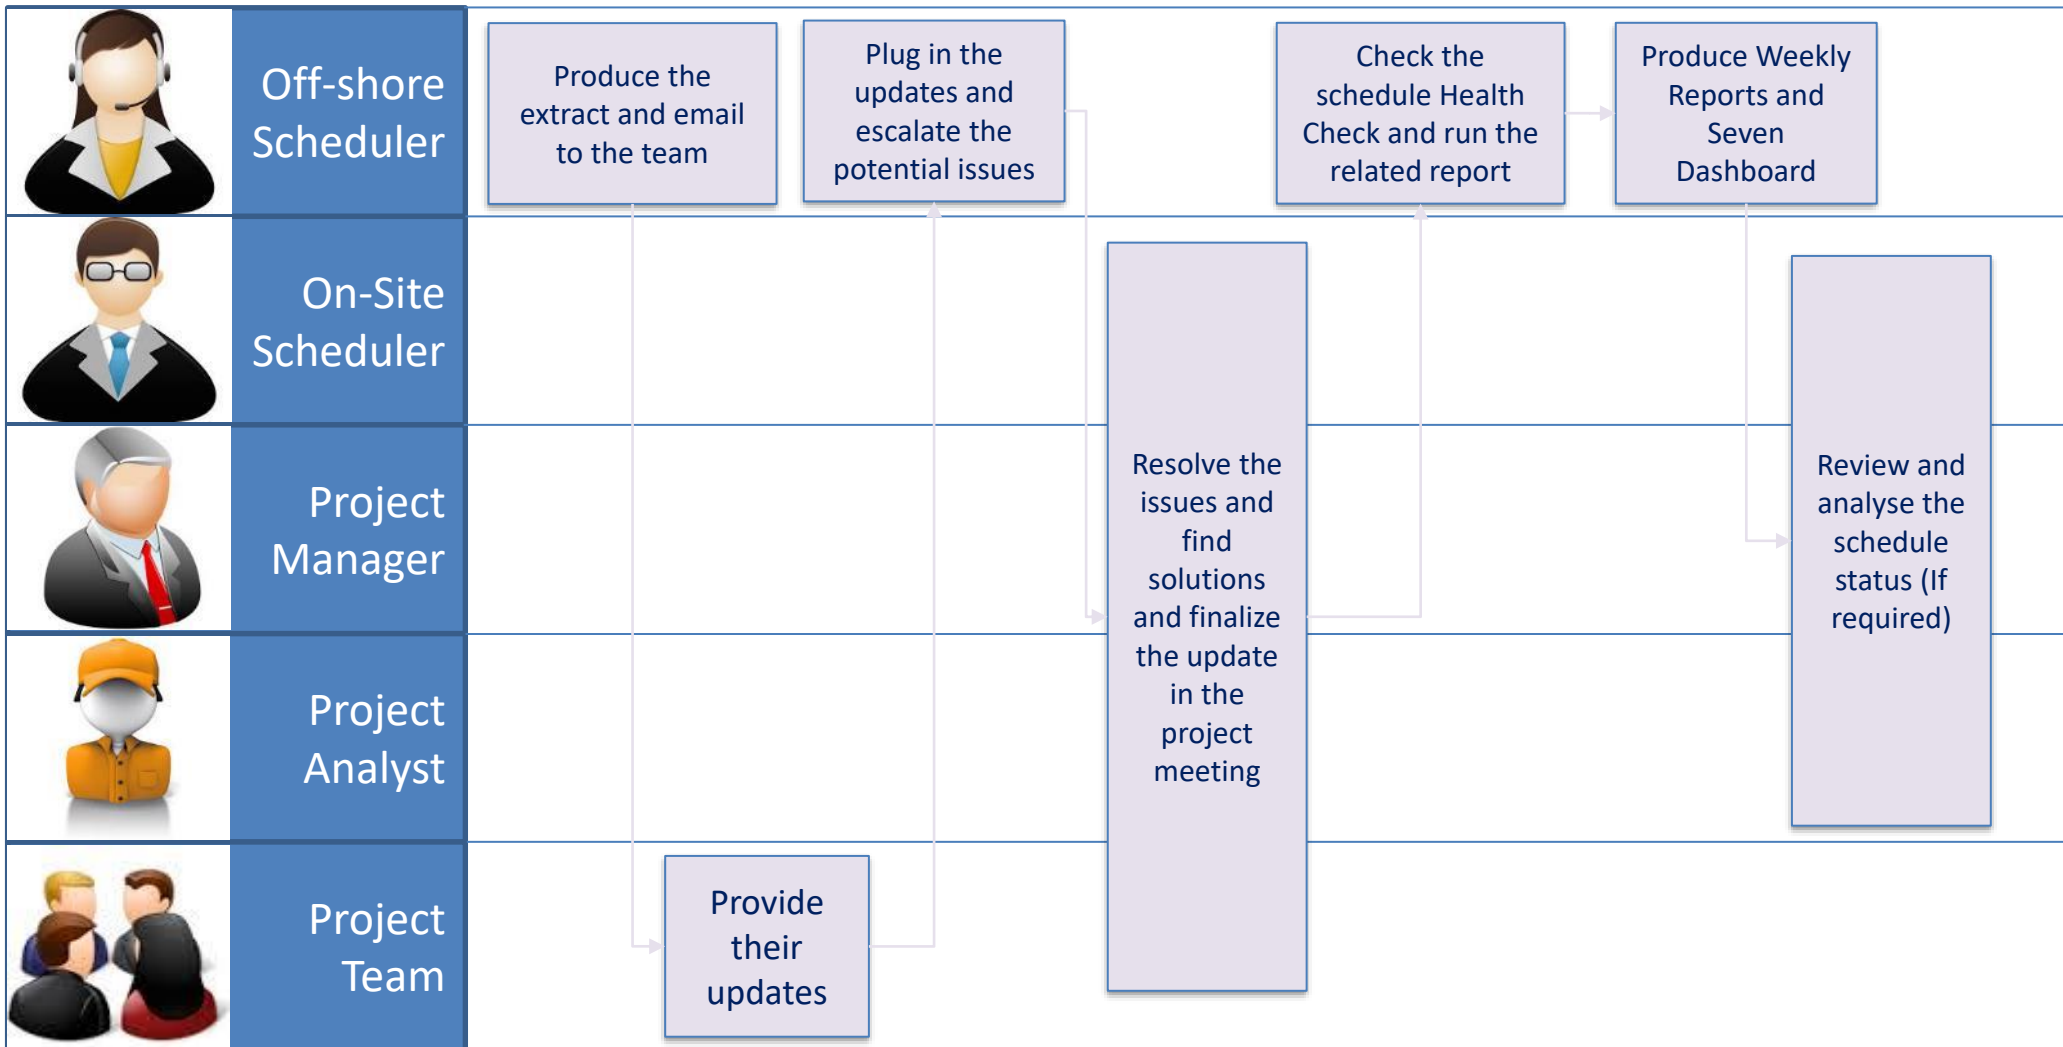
Off-shore Scheduler

Produce the extract and email to the team

Plug in the updates and escalate the potential issues

Check the schedule Health Check and run the related report

Produce Weekly Reports and Seven Dashboard

On-Site Scheduler

Project Manager

Resolve the issues and find solutions and finalize the update in the project meeting

Review and analyse the schedule status (If required)

Project Analyst

Project Team

Provide their updates